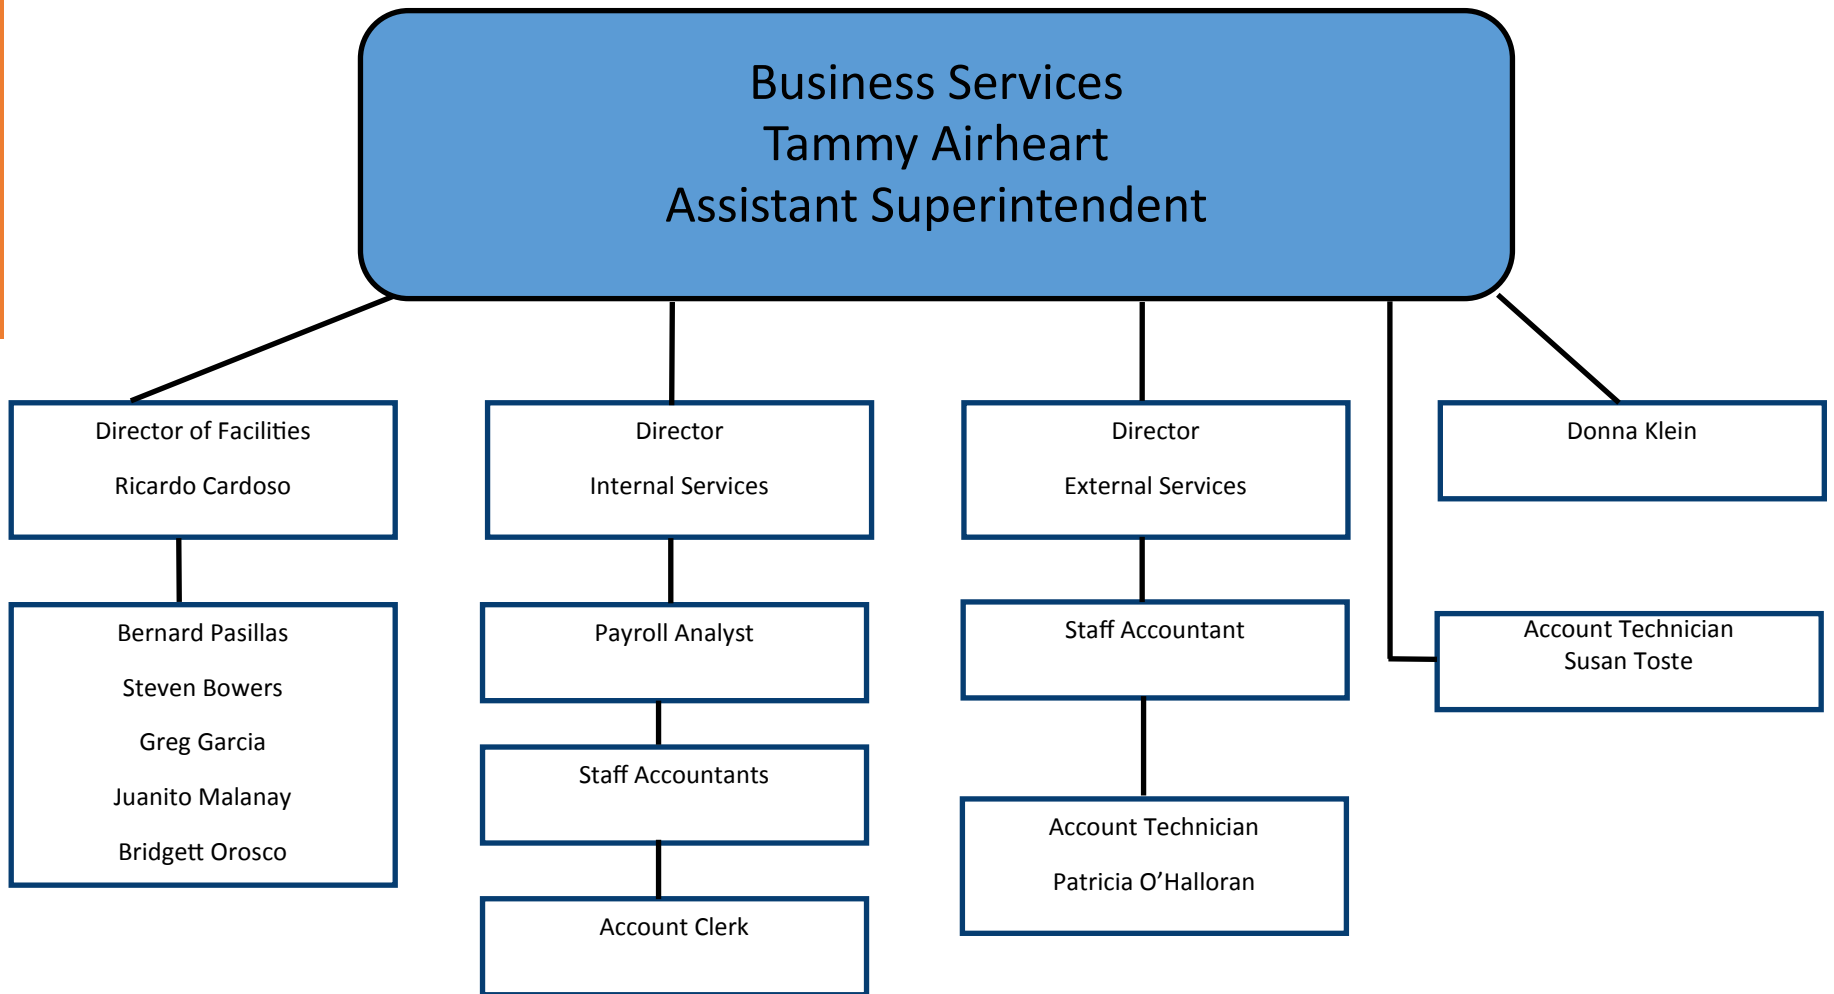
Business Services
Tammy Airheart
Assistant Superintendent

Director of Facilities

Ricardo Cardoso

Bernard Pasillas

Steven Bowers

Greg Garcia

Juanito Malanay

Bridgett Orosco

Director

Internal Services

Payroll Analyst

Staff Accountants

Account Clerk

Director

External Services

Staff Accountant

Account Technician

Patricia O'Halloran

Donna Klein

Account Technician
Susan Toste